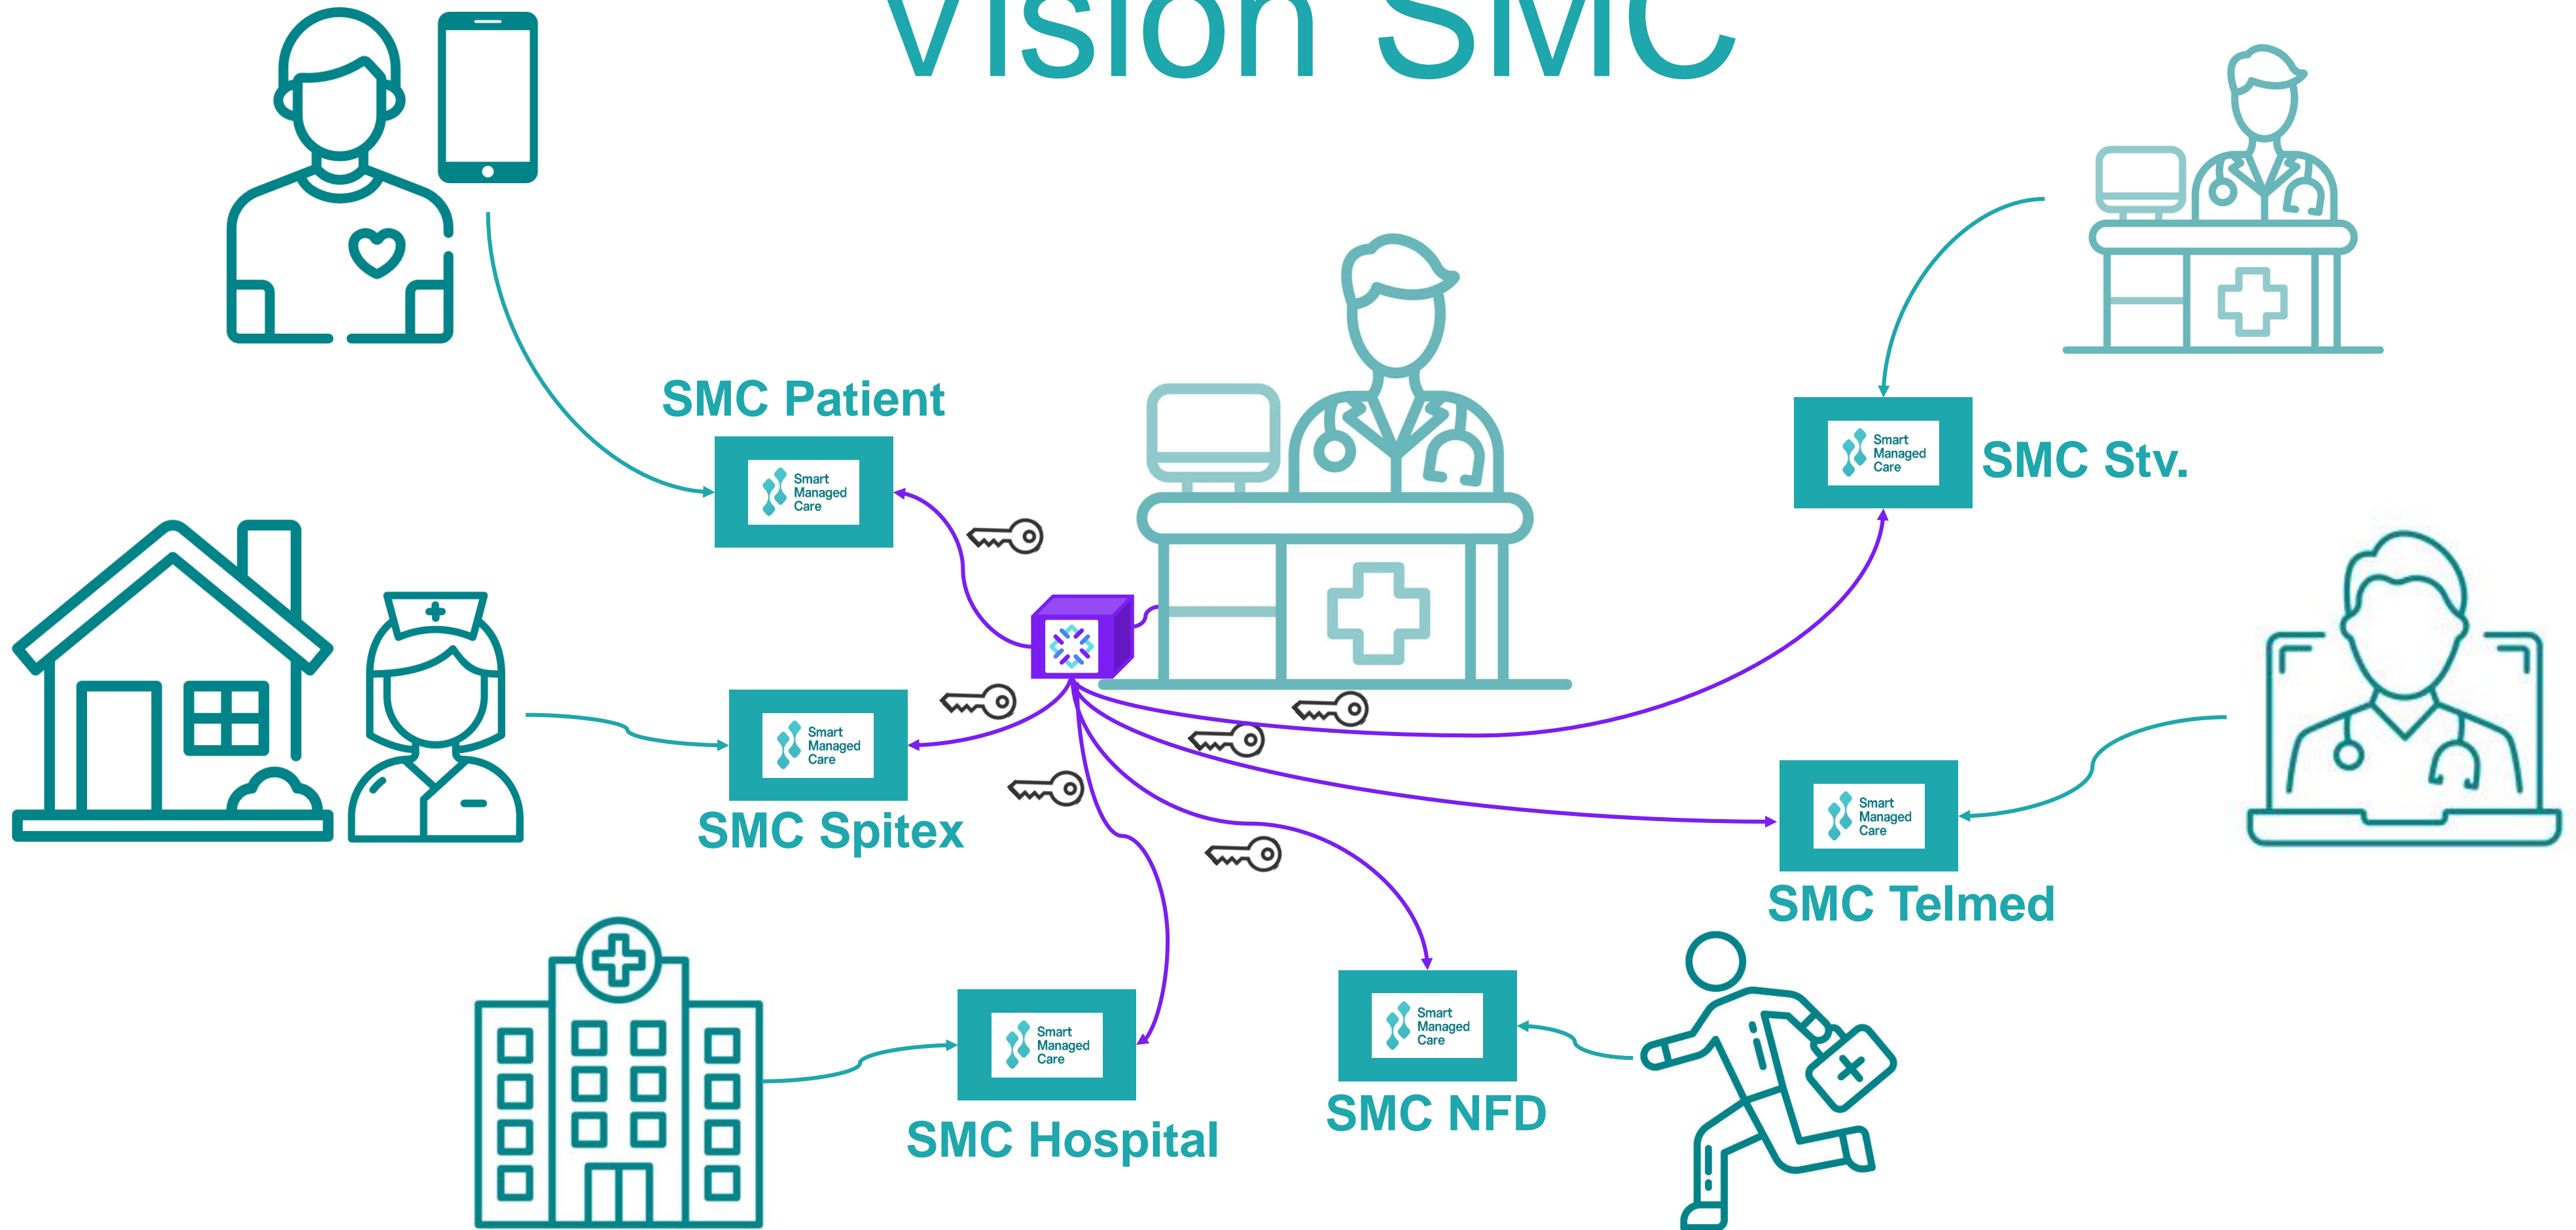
Vision SMC

SMC Patient

Smart Managed Care

SMC Stv.

Smart Managed Care

Smart Managed Care

SMC Spitex

Smart Managed Care

SMC Telmed

Smart Managed Care

Smart Managed Care

SMC Hospital

SMC NFD